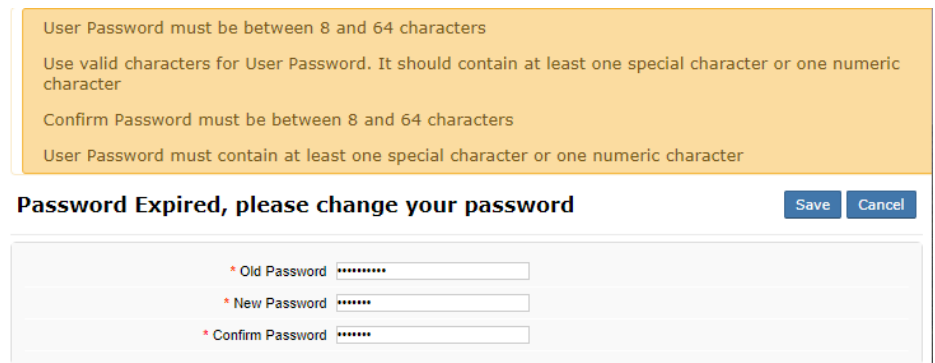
User Password must be between 8 and 64 characters

Use valid characters for User Password. It should contain at least one special character or one numeric character

Confirm Password must be between 8 and 64 characters

User Password must contain at least one special character or one numeric character

Password Expired, please change your password

Save Cancel

* Old Password ••••••••••

* New Password •••••••

* Confirm Password •••••••